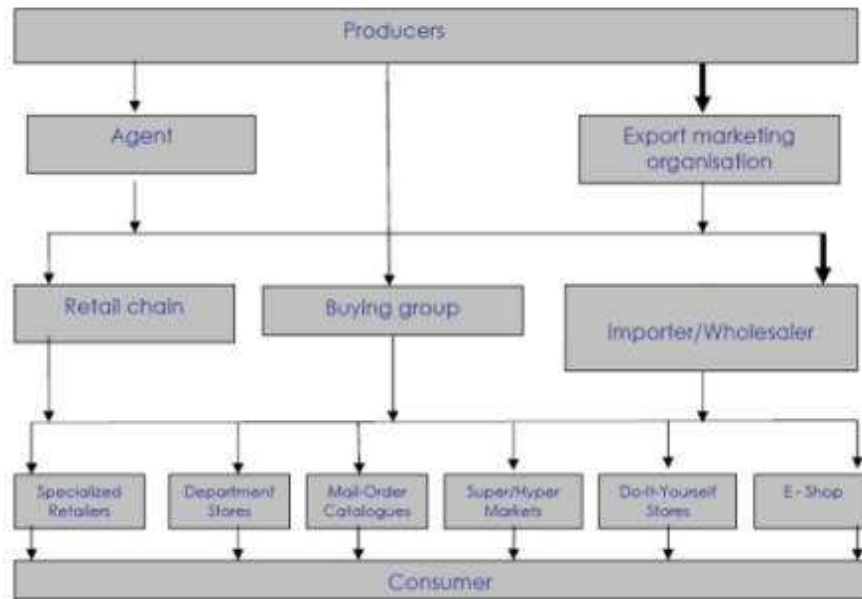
Producers

Agent

Export marketing organisation

Retail chain

Buying group

Importer/Wholesaler

Specialized Retailers

Department Stores

Mail-Order Catalogues

Super/Hyper Markets

Do-It-Yourself Stores

E - Shop

Consumer